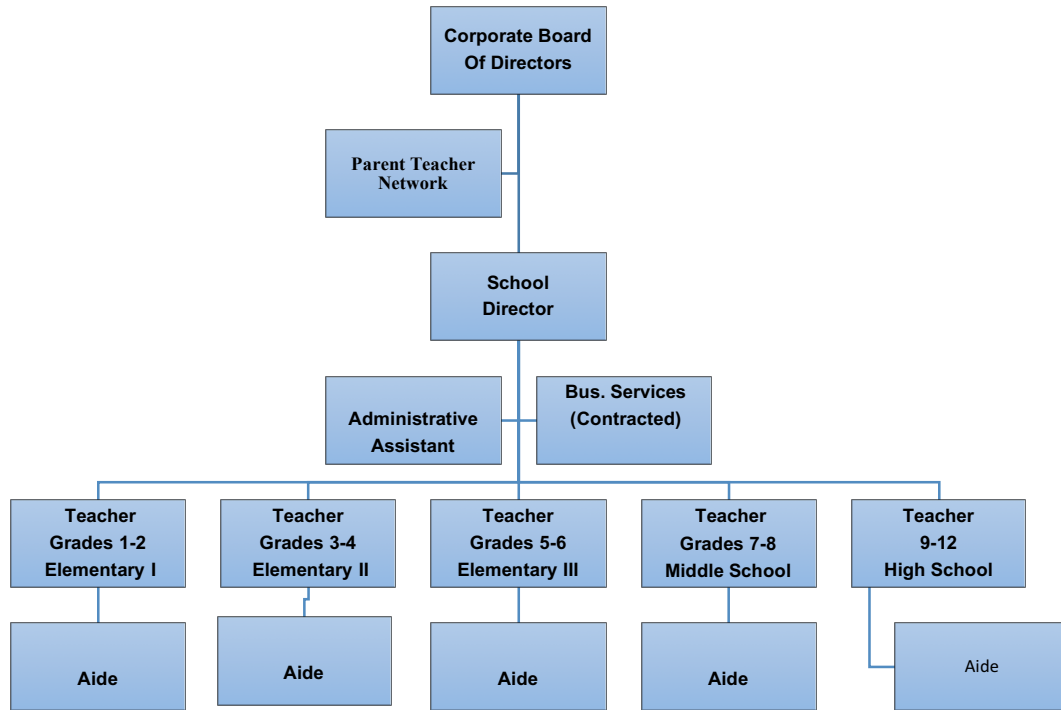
Corporate Board Of Directors

Parent Teacher Network

School Director

Administrative Assistant

Bus. Services (Contracted)

Teacher Grades 1-2 Elementary I

Teacher Grades 3-4 Elementary II

Teacher Grades 5-6 Elementary III

Teacher Grades 7-8 Middle School

Teacher 9-12 High School

Aide

Aide

Aide

Aide

Aide